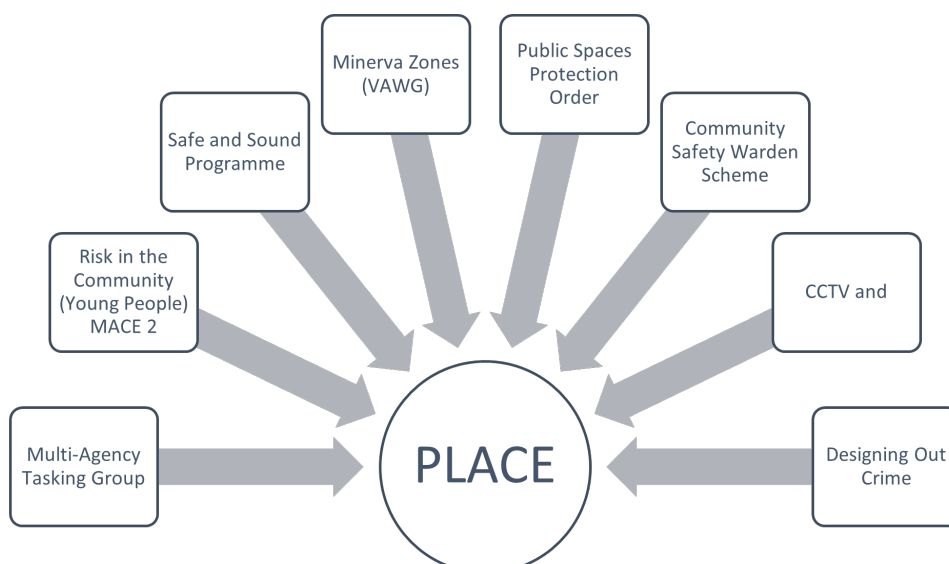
Minerva Zones (VAWG)

Public Spaces Protection Order

Safe and Sound Programme

Community Safety Warden Scheme

Risk in the Community (Young People) MACE 2

CCTV and

Multi-Agency Tasking Group

PLACE

Designing Out Crime